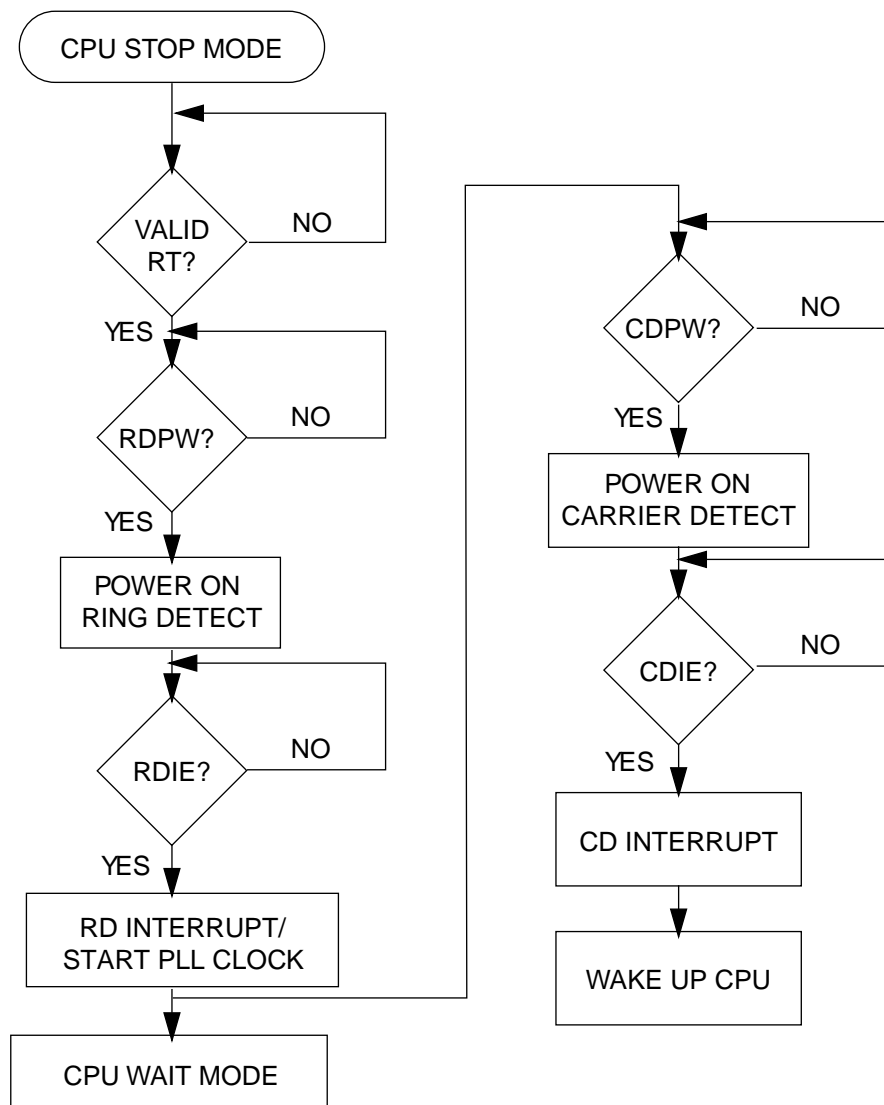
CPU STOP MODE

VALID RT?

NO

YES

RDPW?

NO

YES

POWER ON RING DETECT

RDIE?

NO

YES

RD INTERRUPT/ START PLL CLOCK

CPU WAIT MODE

CDPW?

NO

YES

POWER ON CARRIER DETECT

CDIE?

NO

YES

CD INTERRUPT

WAKE UP CPU